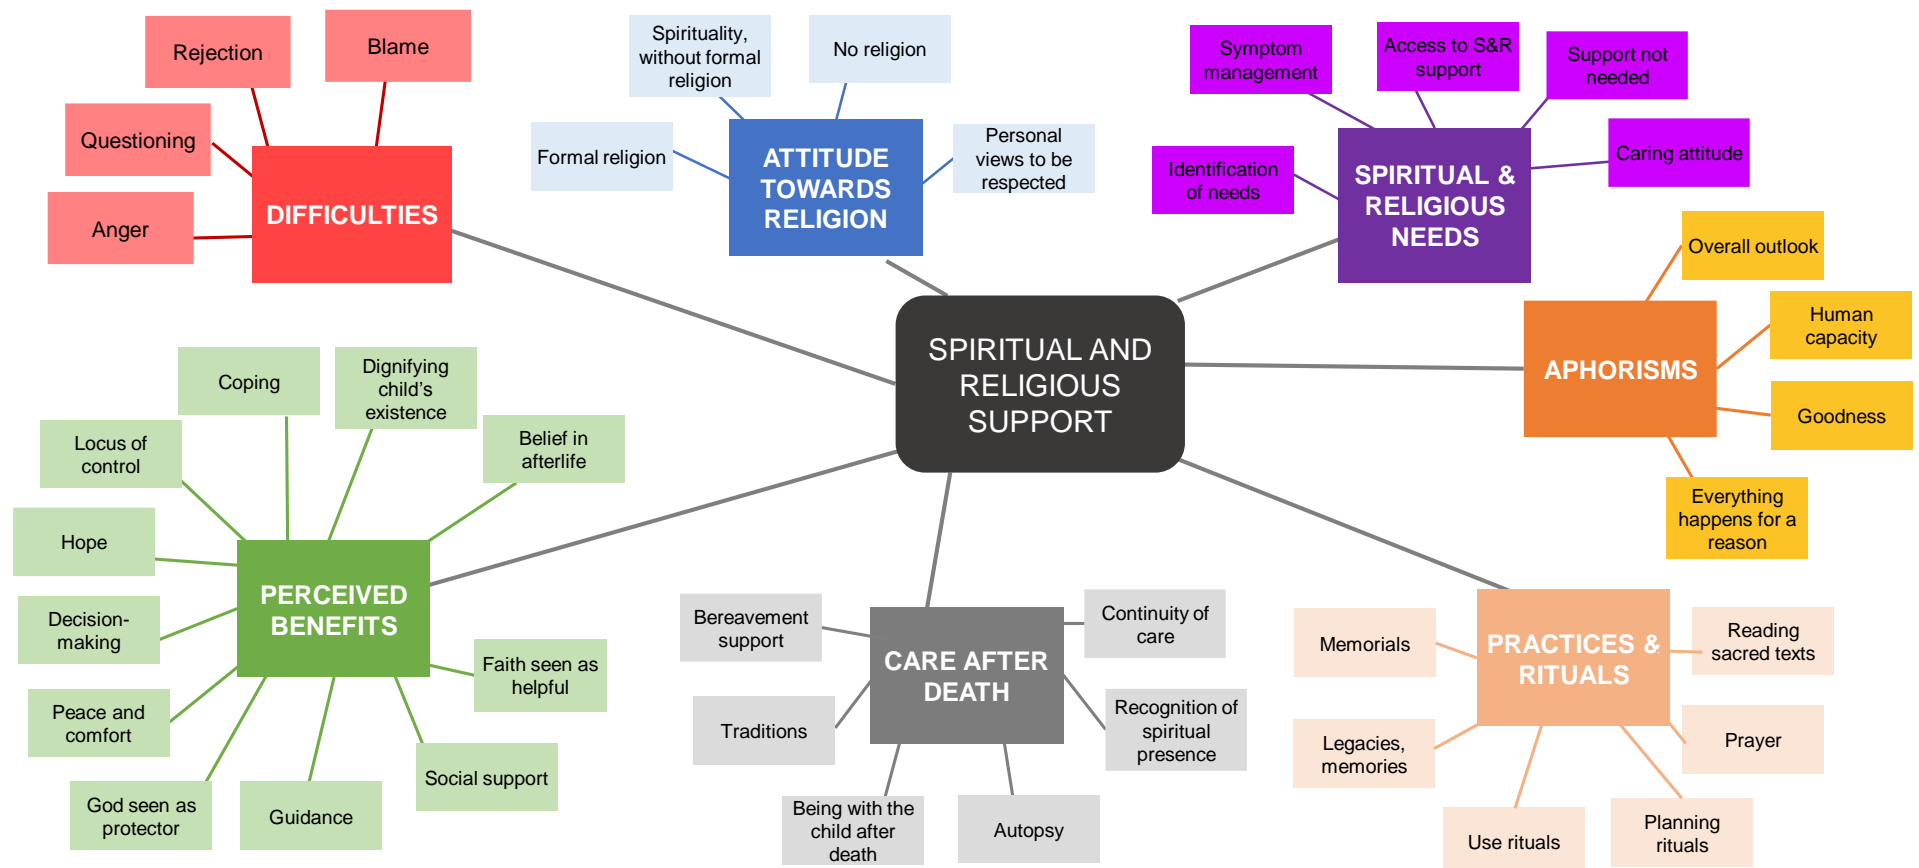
SPIRITUAL AND RELIGIOUS SUPPORT

DIFFICULTIES

Rejection

Blame

Questioning

Anger

ATTITUDE TOWARDS RELIGION

Spirituality, without formal religion

No religion

Formal religion

Personal views to be respected

SPIRITUAL & RELIGIOUS NEEDS

Symptom management

Access to S&R support

Support not needed

Identification of needs

Caring attitude

APHORISMS

Overall outlook

Human capacity

Goodness

Everything happens for a reason

PERCEIVED BENEFITS

Coping

Dignifying child's existence

Locus of control

Belief in afterlife

Hope

Decision-making

Faith seen as helpful

Peace and comfort

Social support

God seen as protector

Guidance

CARE AFTER DEATH

Bereavement support

Continuity of care

Traditions

Recognition of spiritual presence

Being with the child after death

Autopsy

PRACTICES & RITUALS

Memorials

Reading sacred texts

Legacies, memories

Prayer

Use rituals

Planning rituals